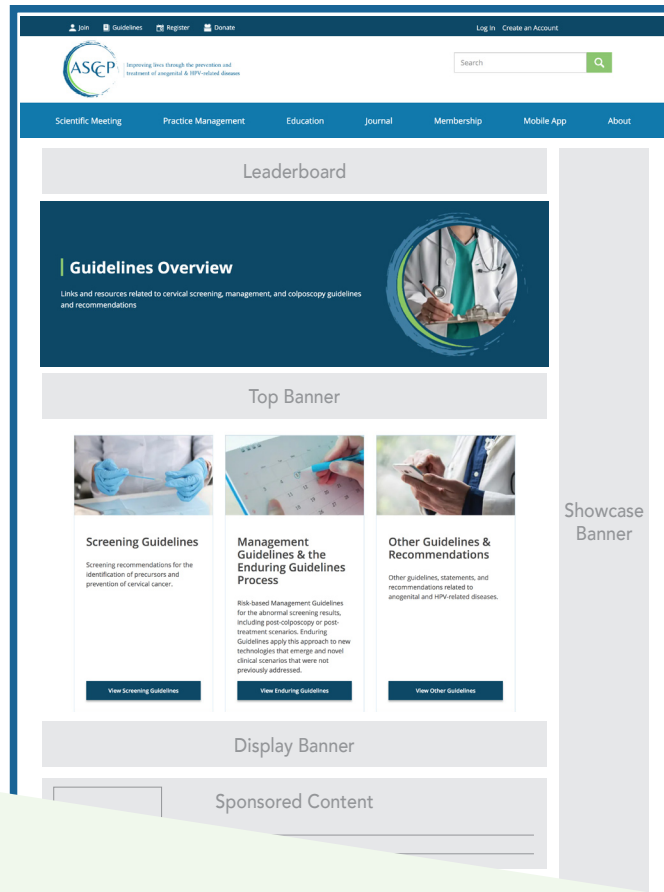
Join Guidelines Register Donate

Log In Create an Account

ASCCP

Improving lives through the prevention and treatment of anogenital & HPV-related diseases

Search

Scientific Meeting Practice Management Education Journal Membership Mobile App About

Leaderboard

Guidelines Overview

Links and resources related to cervical screening, management, and colposcopy guidelines and recommendations

Top Banner

Showcase Banner

Screening Guidelines

Screening recommendations for the identification of precursors and prevention of cervical cancer.

View Screening Guidelines

Management Guidelines & the Enduring Guidelines Process

Risk-based Management Guidelines for the abnormal screening results, including post-colposcopy or post-treatment scenarios. Enduring Guidelines apply this approach to new technologies that emerge and novel clinical scenarios that were not previously addressed.

View Enduring Guidelines

Other Guidelines & Recommendations

Other guidelines, statements, and recommendations related to anogenital and HPV-related diseases.

View Other Guidelines

Display Banner

Sponsored Content